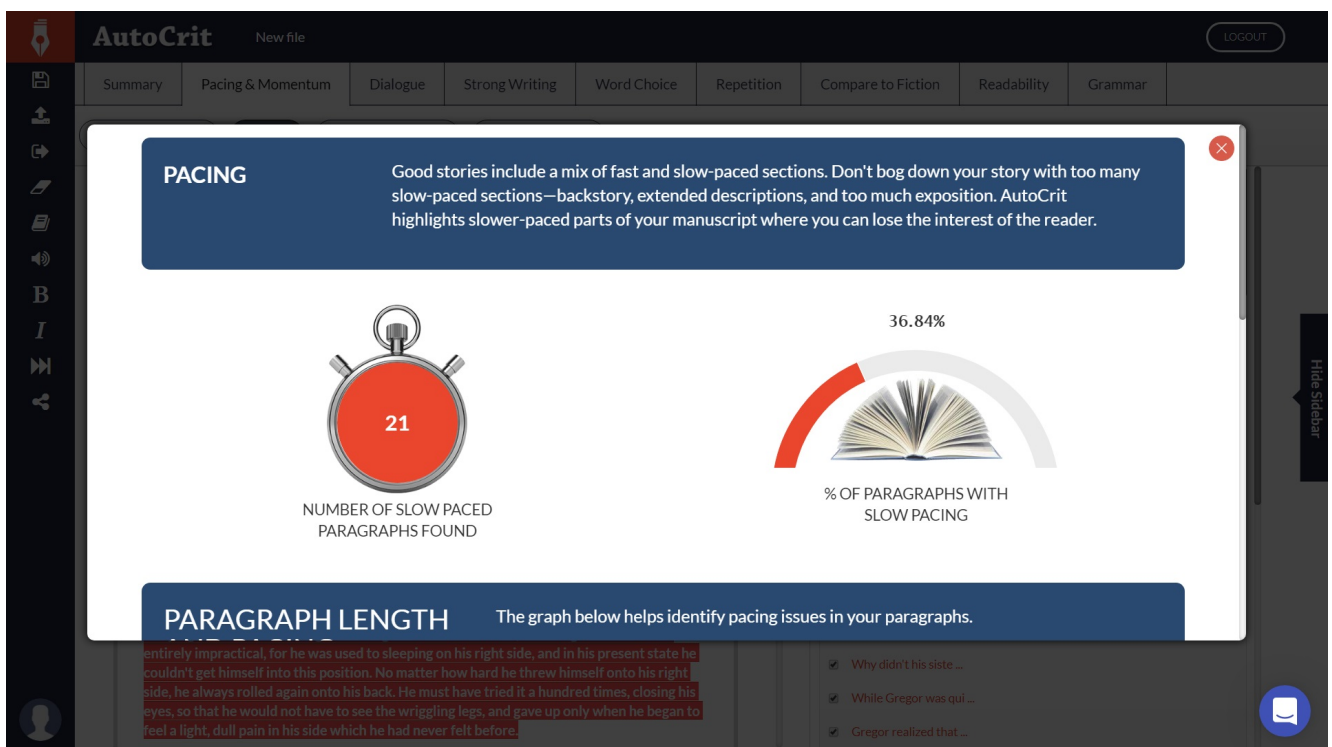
AutoCrit New file LOGOUT

Summary | Pacing & Momentum | Dialogue | Strong Writing | Word Choice | Repetition | Compare to Fiction | Readability | Grammar

B
I

PACING

Good stories include a mix of fast and slow-paced sections. Don't bog down your story with too many slow-paced sections—backstory, extended descriptions, and too much exposition. AutoCrit highlights slower-paced parts of your manuscript where you can lose the interest of the reader.

21

NUMBER OF SLOW PACED PARAGRAPHS FOUND

36.84%

% OF PARAGRAPHS WITH SLOW PACING

Hide Sidebar

PARAGRAPH LENGTH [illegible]

The graph below helps identify pacing issues in your paragraphs.

entirely impractical, for he was used to sleeping on his right side, and in his present state he couldn't get himself into this position. No matter how hard he threw himself onto his right side, he always rolled again onto his back. He must have tried it a hundred times, closing his eyes, so that he would not have to see the wriggling legs, and gave up only when he began to feel a light, dull pain in his side which he had never felt before.

Why didn't his siste ...
While Gregor was qui ...
Gregor realized that ...